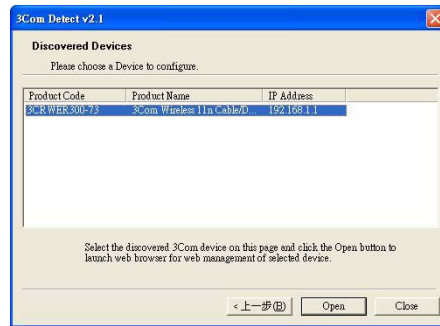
3Com Detect v2.1

Discovered Devices

Please choose a Device to configure.

| Product Code | Product Name | IP Address |
|---|---|---|
| 3CRWER300-73 | 3Com Wireless 11n Cable/D... | 192.168.1.1 |

Select the discovered 3Com device on this page and click the Open button to launch web browser for web management of selected device.

< 上一步(B) | Open | Close